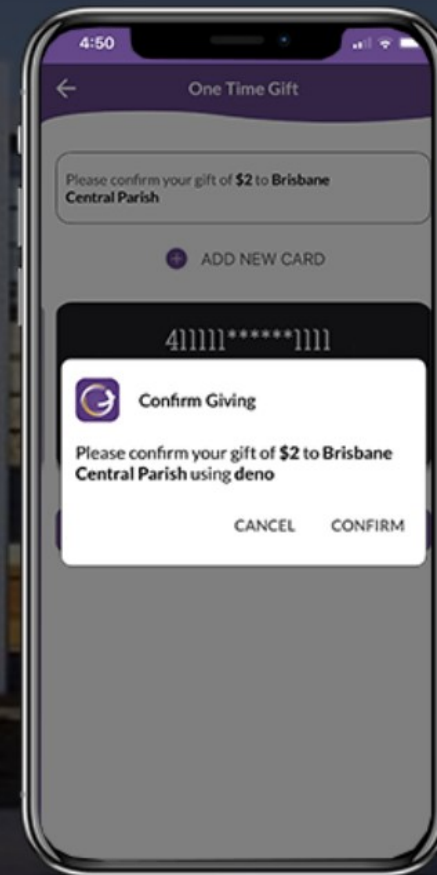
4:50

One Time Gift

Please confirm your gift of **$2** to **Brisbane Central Parish**

ADD NEW CARD

411111******1111

Confirm Giving

Please confirm your gift of **$2** to **Brisbane Central Parish** using **deno**

CANCEL CONFIRM